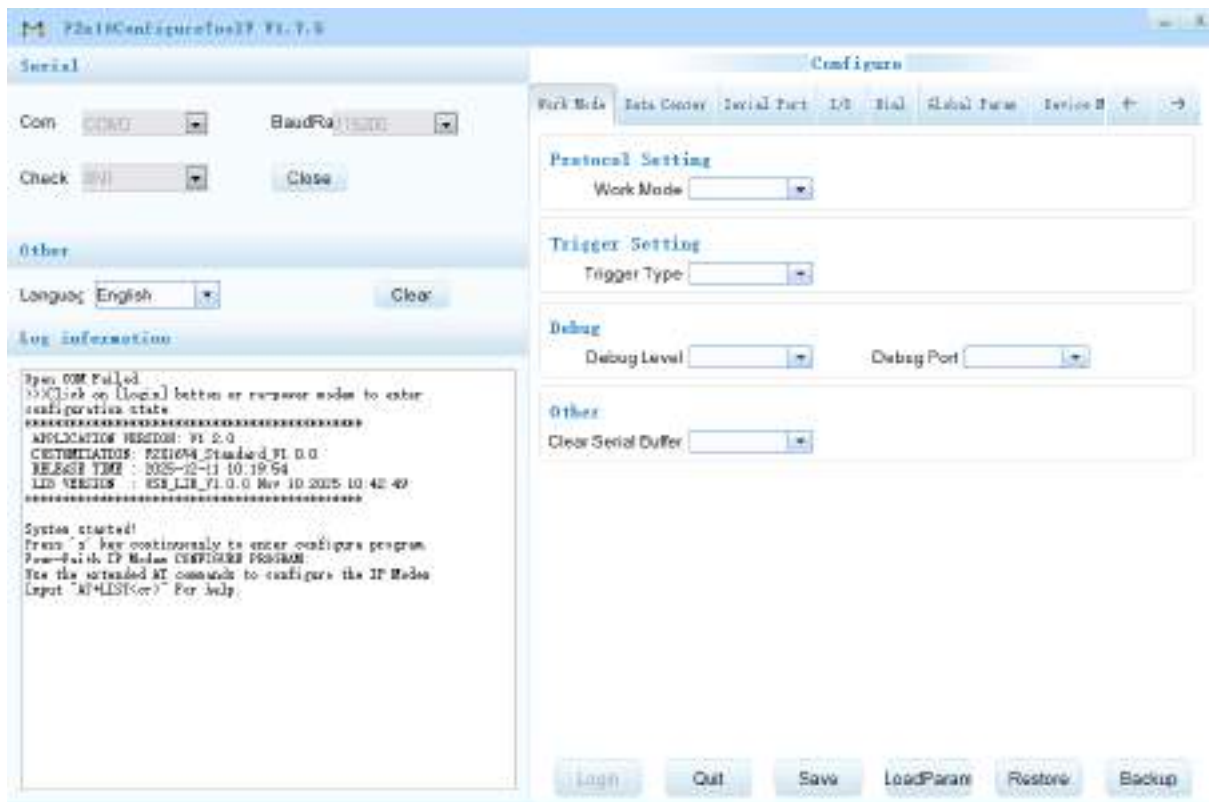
M F2x16ConfigureTool? V1.7.5

Serial

Com COM3

BaudRa 115200

Check 8N1

Close

Other

Languag English

Clear

Log information

Open COM Failed
>>Click on [Login] button or re-power modem to enter configuration state
************************************************
APPLICATION VERSION: V1.2.0
CUSTOMIZATION: F2X16V4_Standard_V1.0.0
RELEASE TIME : 2025-12-11 10:19:54
LIB VERSION : 658_LIB_V1.0.0 Nov 10 2025 10:42:49
************************************************

System started!
Press 's' key continuously to enter configure program.
Four-Faith IP Modem CONFIGURE PROGRAM.
Use the extended AT commands to configure the IP Modem
Input "AT+LIST<cr>" For help.

Configure

Work Mode | Data Center | Serial Port | I/O | Dial | Global Param | Device M | ← | →

Protocol Setting

Work Mode

Trigger Setting

Trigger Type

Debug

Debug Level

Debug Port

Other

Clear Serial Buffer

Login | Quit | Save | LoadParam | Restore | Backup